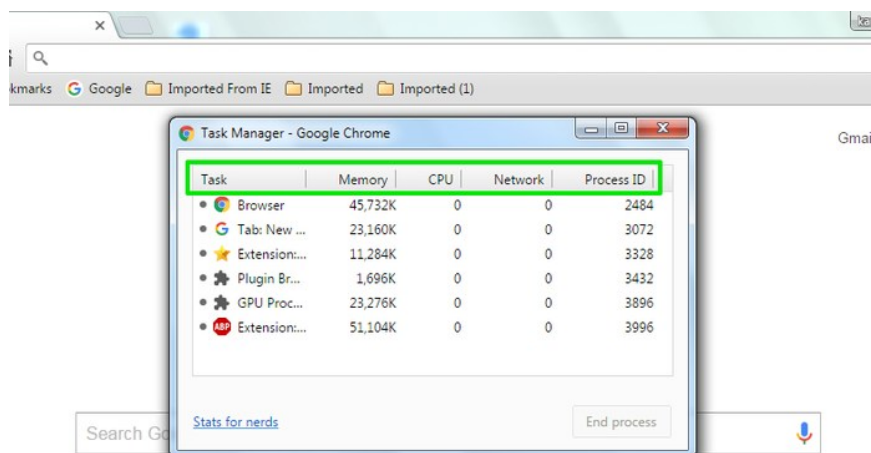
kmarks Google Imported From IE Imported Imported (1)

Task Manager - Google Chrome

Gmai

| Task | Memory | CPU | Network | Process ID |
|---|---|---|---|---|
| Browser | 45,732K | 0 | 0 | 2484 |
| Tab: New ... | 23,160K | 0 | 0 | 3072 |
| Extension:... | 11,284K | 0 | 0 | 3328 |
| Plugin Br... | 1,696K | 0 | 0 | 3432 |
| GPU Proc... | 23,276K | 0 | 0 | 3896 |
| ABP Extension:... | 51,104K | 0 | 0 | 3996 |

Stats for nerds

End process

Search Go